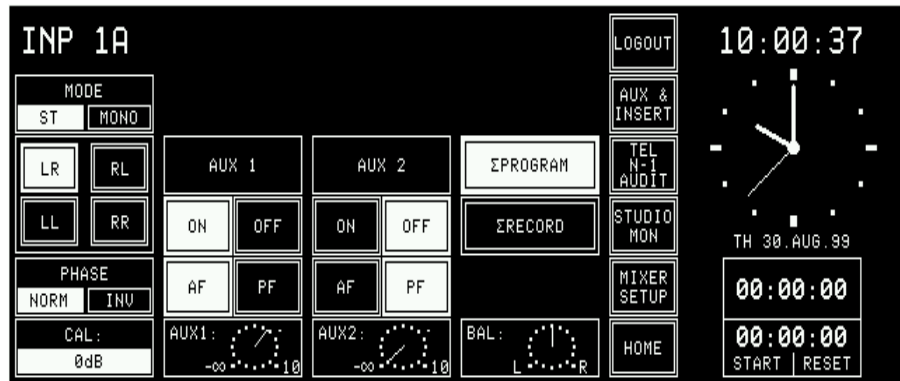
INP 1A

MODE
ST | MONO

LR | RL
LL | RR

PHASE
NORM | INV

CAL:
0dB

AUX 1
ON | OFF
AF | PF
AUX1: $-\infty$ 10

AUX 2
ON | OFF
AF | PF
AUX2: $-\infty$ 10

ΣPROGRAM
ΣRECORD
BAL: L R

LOGOUT
AUX & INSERT
TEL N-1 AUDIT
STUDIO MON
MIXER SETUP
HOME

10:00:37

TH 30.AUG.99

00:00:00

00:00:00
START | RESET